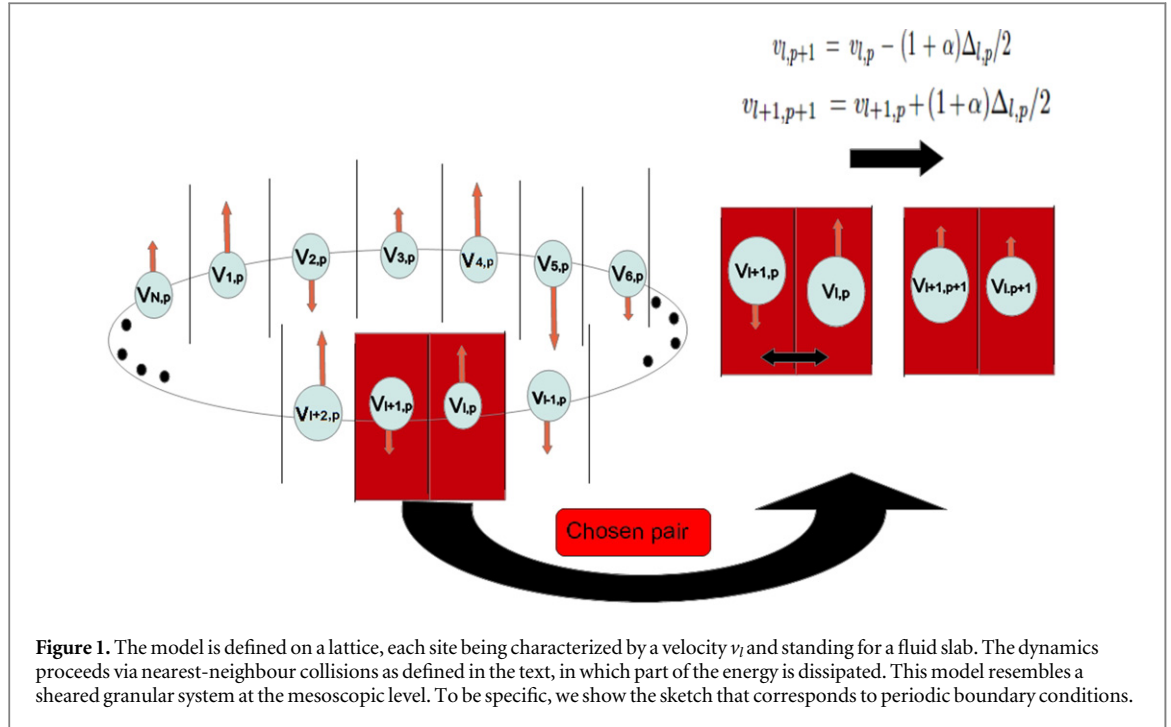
$v_{l,p+1} = v_{l,p} - (1+\alpha)\Delta_{l,p}/2$
$v_{l+1,p+1} = v_{l+1,p} + (1+\alpha)\Delta_{l,p}/2$

$V_{N,p}$ $V_{1,p}$ $V_{2,p}$ $V_{3,p}$ $V_{4,p}$ $V_{5,p}$ $V_{6,p}$

$V_{l+2,p}$ $V_{l+1,p}$ $V_{l,p}$ $V_{l-1,p}$

$V_{l+1,p}$ $V_{l,p}$

$V_{l+1,p+1}$ $V_{l,p+1}$

Chosen pair

**Figure 1.** The model is defined on a lattice, each site being characterized by a velocity $v_l$ and standing for a fluid slab. The dynamics proceeds via nearest-neighbour collisions as defined in the text, in which part of the energy is dissipated. This model resembles a sheared granular system at the mesoscopic level. To be specific, we show the sketch that corresponds to periodic boundary conditions.